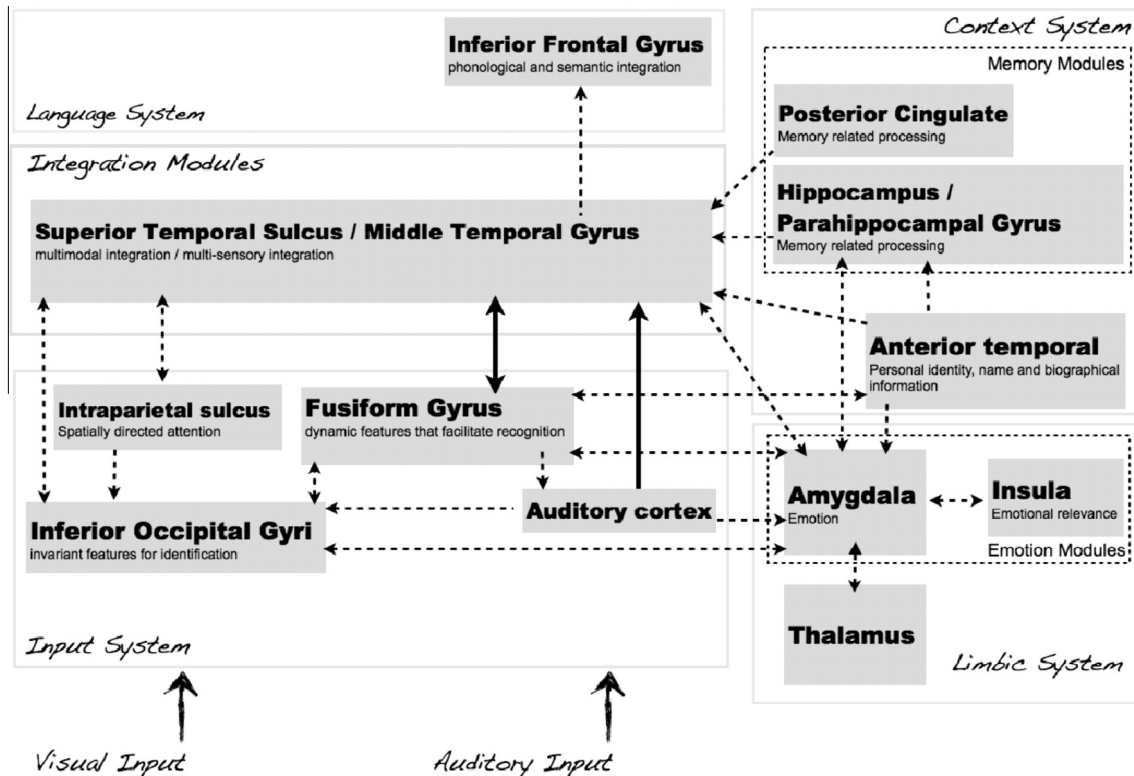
Inferior Frontal Gyrus
phonological and semantic integration

Language System

Context System

Memory Modules

Posterior Cingulate
Memory related processing

Integration Modules

Hippocampus / Parahippocampal Gyrus
Memory related processing

Superior Temporal Sulcus / Middle Temporal Gyrus
multimodal integration / multi-sensory integration

Anterior temporal
Personal identity, name and biographical information

Intraparietal sulcus
Spatially directed attention

Fusiform Gyrus
dynamic features that facilitate recognition

Amygdala
Emotion

Insula
Emotional relevance

Auditory cortex

Inferior Occipital Gyri
invariant features for identification

Emotion Modules

Thalamus

Input System

Limbic System

Visual Input

Auditory Input